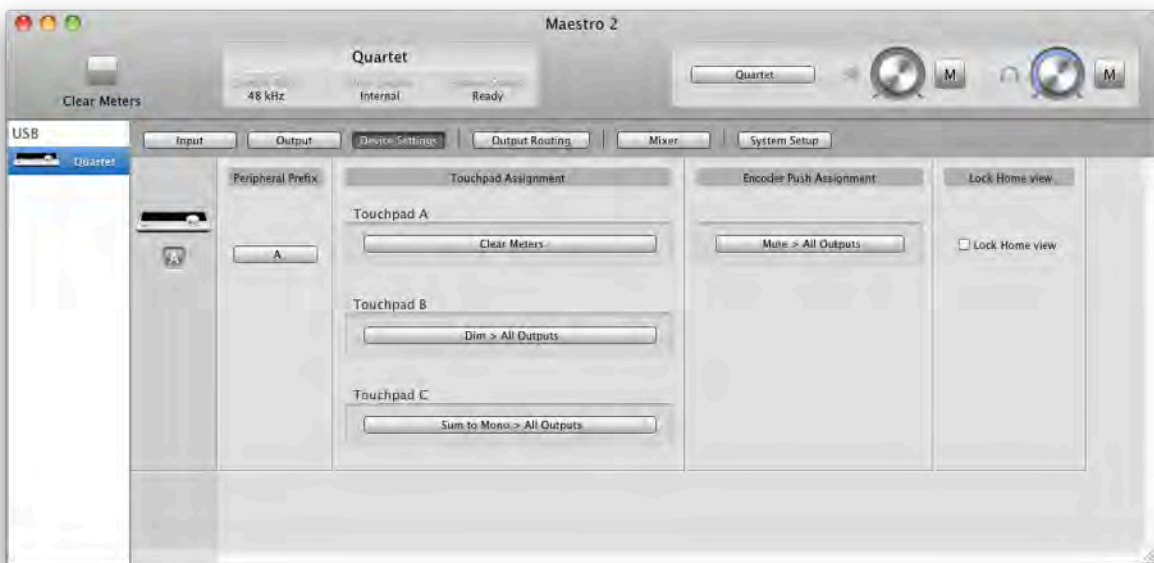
Maestro 2

Clear Meters

Quartet

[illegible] 48 kHz

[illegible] Internal

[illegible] Ready

Quartet

M

M

USB

Quartet

Input

Output

Device Settings

Output Routing

Mixer

System Setup

Peripheral Prefix

A

A

Touchpad Assignment

Touchpad A

Clear Meters

Touchpad B

Dim > All Outputs

Touchpad C

Sum to Mono > All Outputs

Encoder Push Assignment

Mute > All Outputs

Lock Home view

Lock Home view